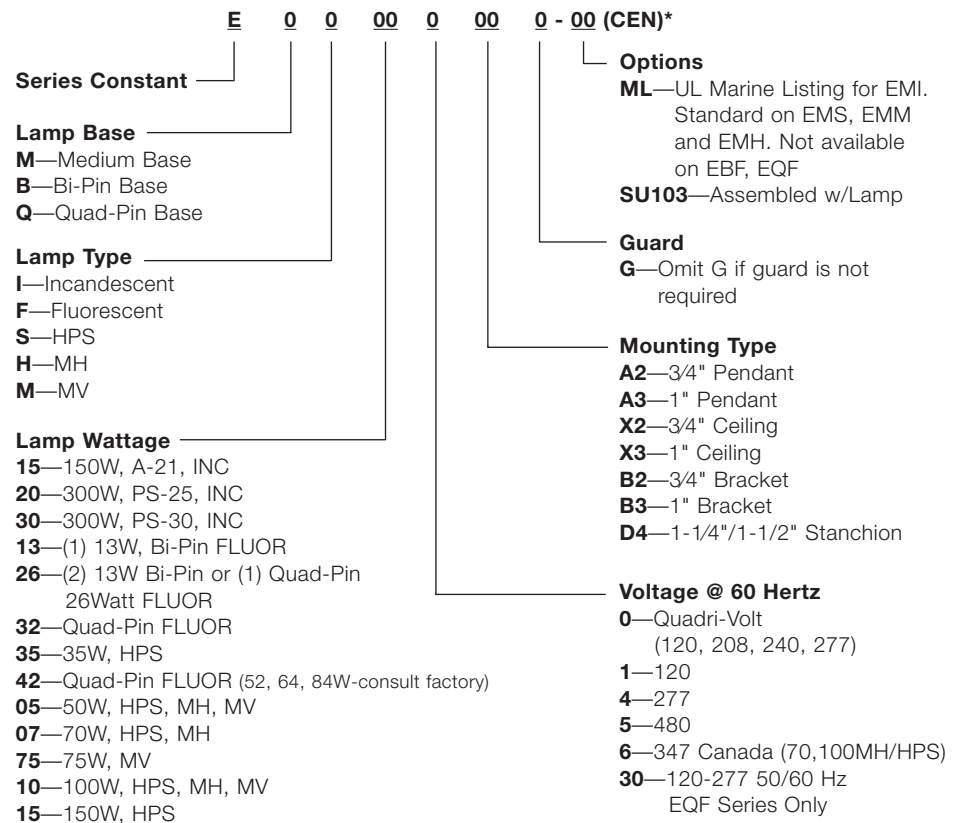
E 0 0 00 0 00 0 - 00 (CEN)*

Series Constant

Lamp Base
M—Medium Base
B—Bi-Pin Base
Q—Quad-Pin Base

Lamp Type
I—Incandescent
F—Fluorescent
S—HPS
H—MH
M—MV

Lamp Wattage
15—150W, A-21, INC
20—300W, PS-25, INC
30—300W, PS-30, INC
13—(1) 13W, Bi-Pin FLUOR
26—(2) 13W Bi-Pin or (1) Quad-Pin 26Watt FLUOR
32—Quad-Pin FLUOR
35—35W, HPS
42—Quad-Pin FLUOR (52, 64, 84W-consult factory)
05—50W, HPS, MH, MV
07—70W, HPS, MH
75—75W, MV
10—100W, HPS, MH, MV
15—150W, HPS

Options
ML—UL Marine Listing for EMI. Standard on EMS, EMM and EMH. Not available on EBF, EQF
SU103—Assembled w/Lamp

Guard
G—Omit G if guard is not required

Mounting Type
A2—3/4" Pendant
A3—1" Pendant
X2—3/4" Ceiling
X3—1" Ceiling
B2—3/4" Bracket
B3—1" Bracket
D4—1-1/4"/1-1/2" Stanchion

Voltage @ 60 Hertz
0—Quadri-Volt (120, 208, 240, 277)
1—120
4—277
5—480
6—347 Canada (70,100MH/HPS)
30—120-277 50/60 Hz EQF Series Only